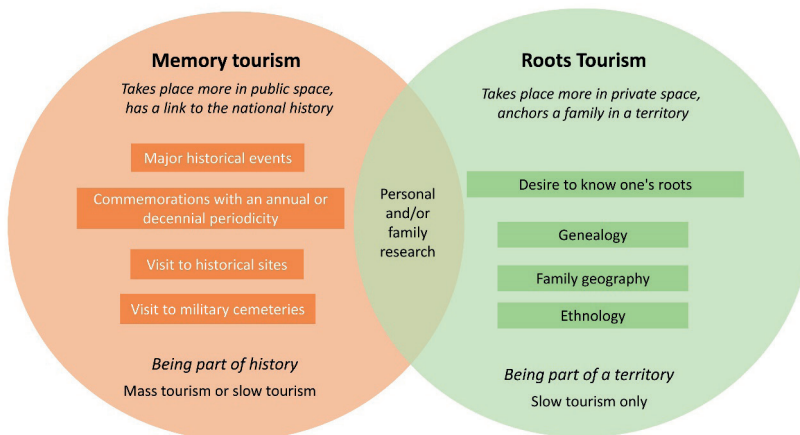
Memory tourism

Takes place more in public space, has a link to the national history

Major historical events

Commemorations with an annual or decennial periodicity

Visit to historical sites

Visit to military cemeteries

Being part of history

Mass tourism or slow tourism

Personal and/or family research

Roots Tourism

Takes place more in private space, anchors a family in a territory

Desire to know one's roots

Genealogy

Family geography

Ethnology

Being part of a territory

Slow tourism only